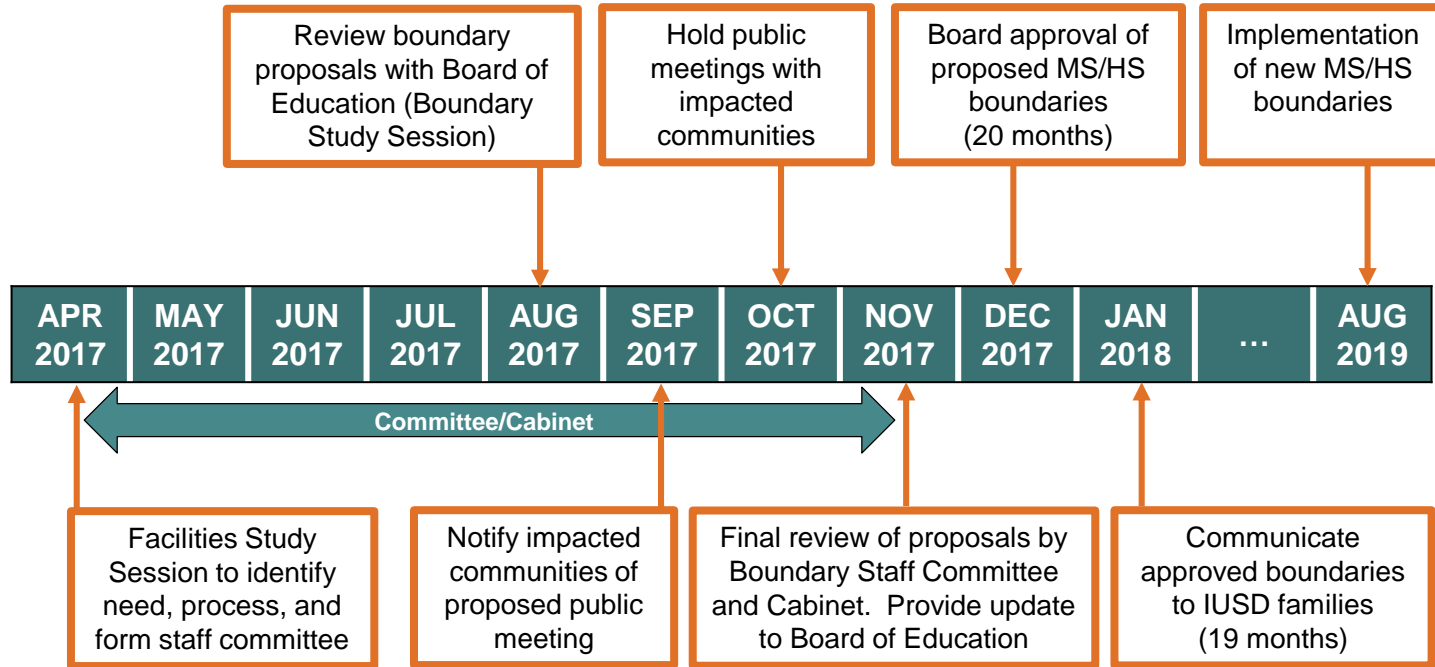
Review boundary proposals with Board of Education (Boundary Study Session)

Hold public meetings with impacted communities

Board approval of proposed MS/HS boundaries (20 months)

Implementation of new MS/HS boundaries

| APR 2017 | MAY 2017 | JUN 2017 | JUL 2017 | AUG 2017 | SEP 2017 | OCT 2017 | NOV 2017 | DEC 2017 | JAN 2018 | … | AUG 2019 |
|---|---|---|---|---|---|---|---|---|---|---|---|

Committee/Cabinet

Facilities Study Session to identify need, process, and form staff committee

Notify impacted communities of proposed public meeting

Final review of proposals by Boundary Staff Committee and Cabinet. Provide update to Board of Education

Communicate approved boundaries to IUSD families (19 months)